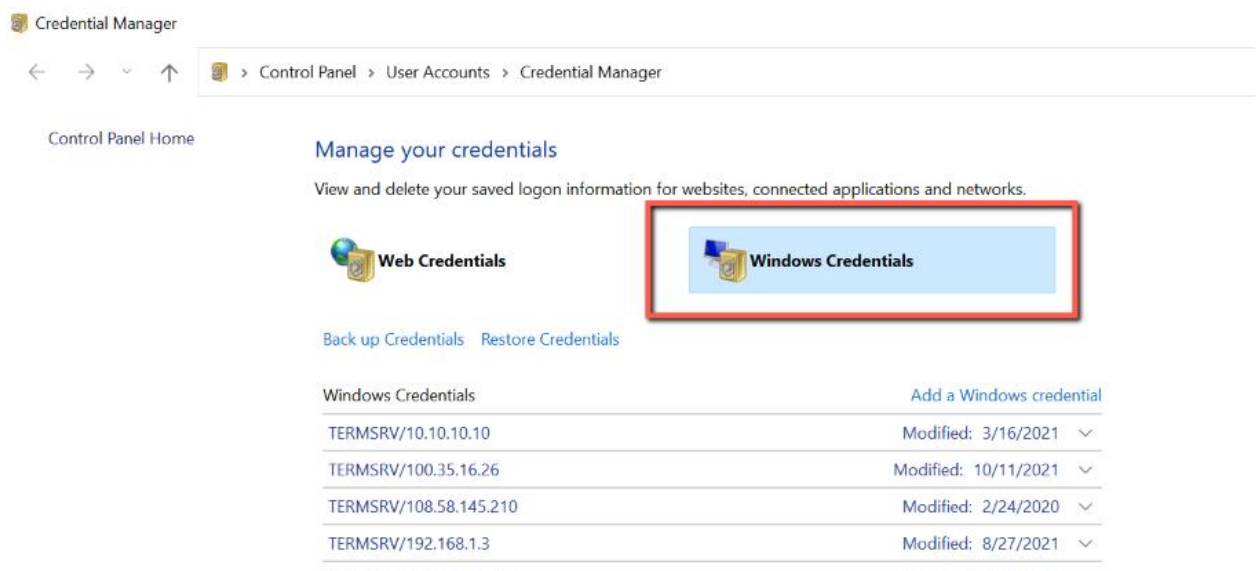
Credential Manager

Control Panel > User Accounts > Credential Manager

Control Panel Home

Manage your credentials

View and delete your saved logon information for websites, connected applications and networks.

Web Credentials

Windows Credentials

Back up Credentials Restore Credentials

Windows Credentials

Add a Windows credential

TERMSRV/10.10.10.10 Modified: 3/16/2021

TERMSRV/100.35.16.26 Modified: 10/11/2021

TERMSRV/108.58.145.210 Modified: 2/24/2020

TERMSRV/192.168.1.3 Modified: 8/27/2021